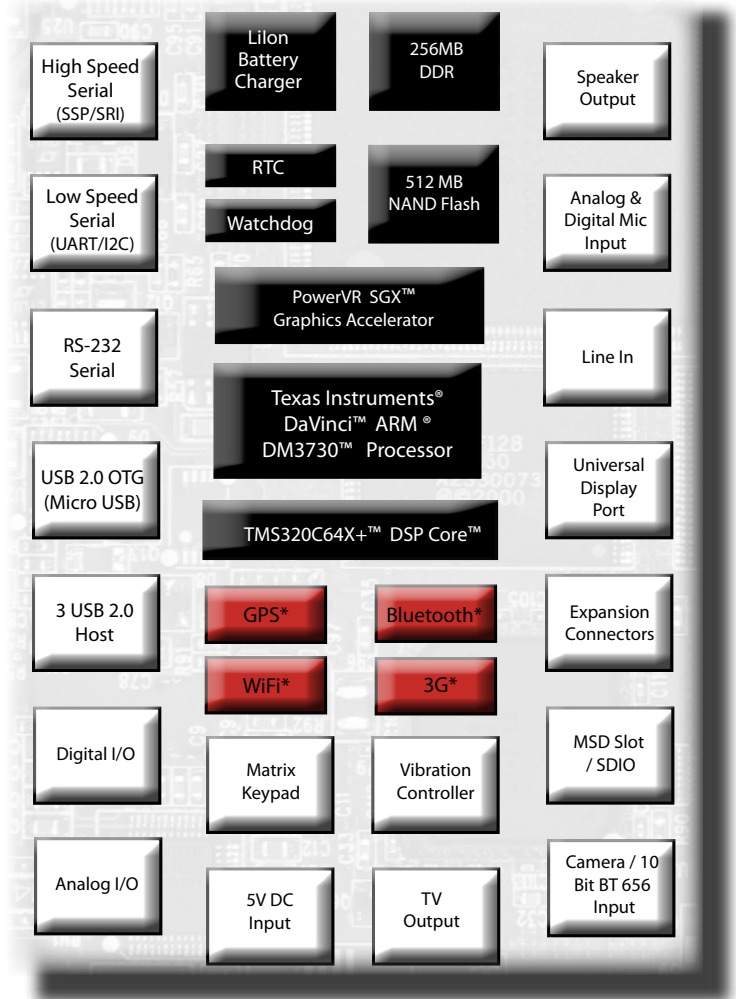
High Speed Serial (SSP/SRI)

LiIon Battery Charger

256MB DDR

Speaker Output

RTC

Watchdog

512 MB NAND Flash

Low Speed Serial (UART/I2C)

Analog & Digital Mic Input

PowerVR SGX™ Graphics Accelerator

RS-232 Serial

Line In

Texas Instruments® DaVinci™ ARM ® DM3730™ Processor

USB 2.0 OTG (Micro USB)

Universal Display Port

TMS320C64X+™ DSP Core™

3 USB 2.0 Host

GPS*

Bluetooth*

Expansion Connectors

WiFi*

3G*

Digital I/O

Matrix Keypad

Vibration Controller

MSD Slot / SDIO

Analog I/O

5V DC Input

TV Output

Camera / 10 Bit BT 656 Input